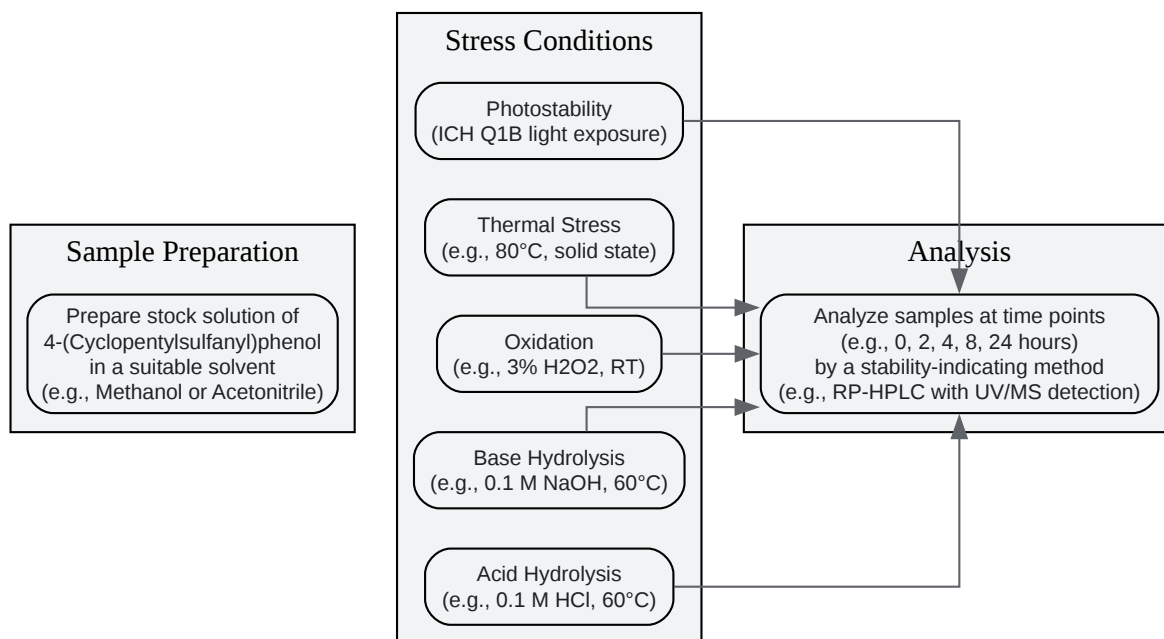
Sample Preparation

Prepare stock solution of 4-(Cyclopentylsulfanyl)phenol in a suitable solvent (e.g., Methanol or Acetonitrile)

Stress Conditions

Photostability (ICH Q1B light exposure)

Thermal Stress (e.g., 80°C, solid state)

Oxidation (e.g., 3% H2O2, RT)

Base Hydrolysis (e.g., 0.1 M NaOH, 60°C)

Acid Hydrolysis (e.g., 0.1 M HCl, 60°C)

Analysis

Analyze samples at time points (e.g., 0, 2, 4, 8, 24 hours) by a stability-indicating method (e.g., RP-HPLC with UV/MS detection)